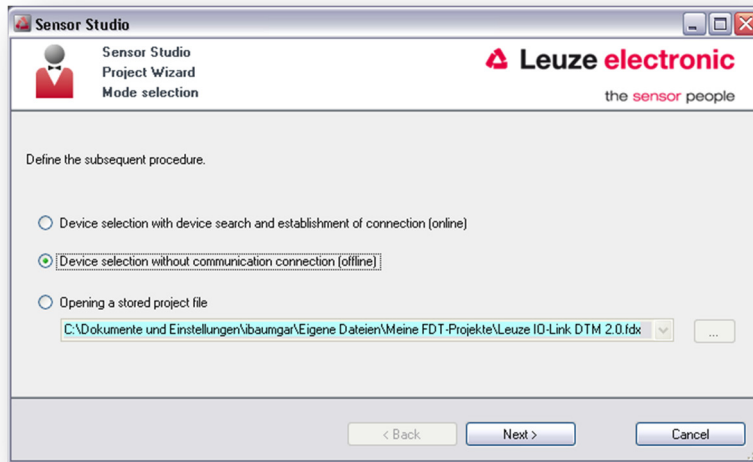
Sensor Studio

Sensor Studio
Project Wizard
Mode selection

Leuze electronic
the sensor people

Define the subsequent procedure.

Device selection with device search and establishment of connection (online)

Device selection without communication connection (offline)

Opening a stored project file

C:\Dokumente und Einstellungen\ibaumgar\Eigene Dateien\Meine FDT-Projekte\Leuze IO-Link DTM 2.0.fdx

...

< Back
Next >
Cancel